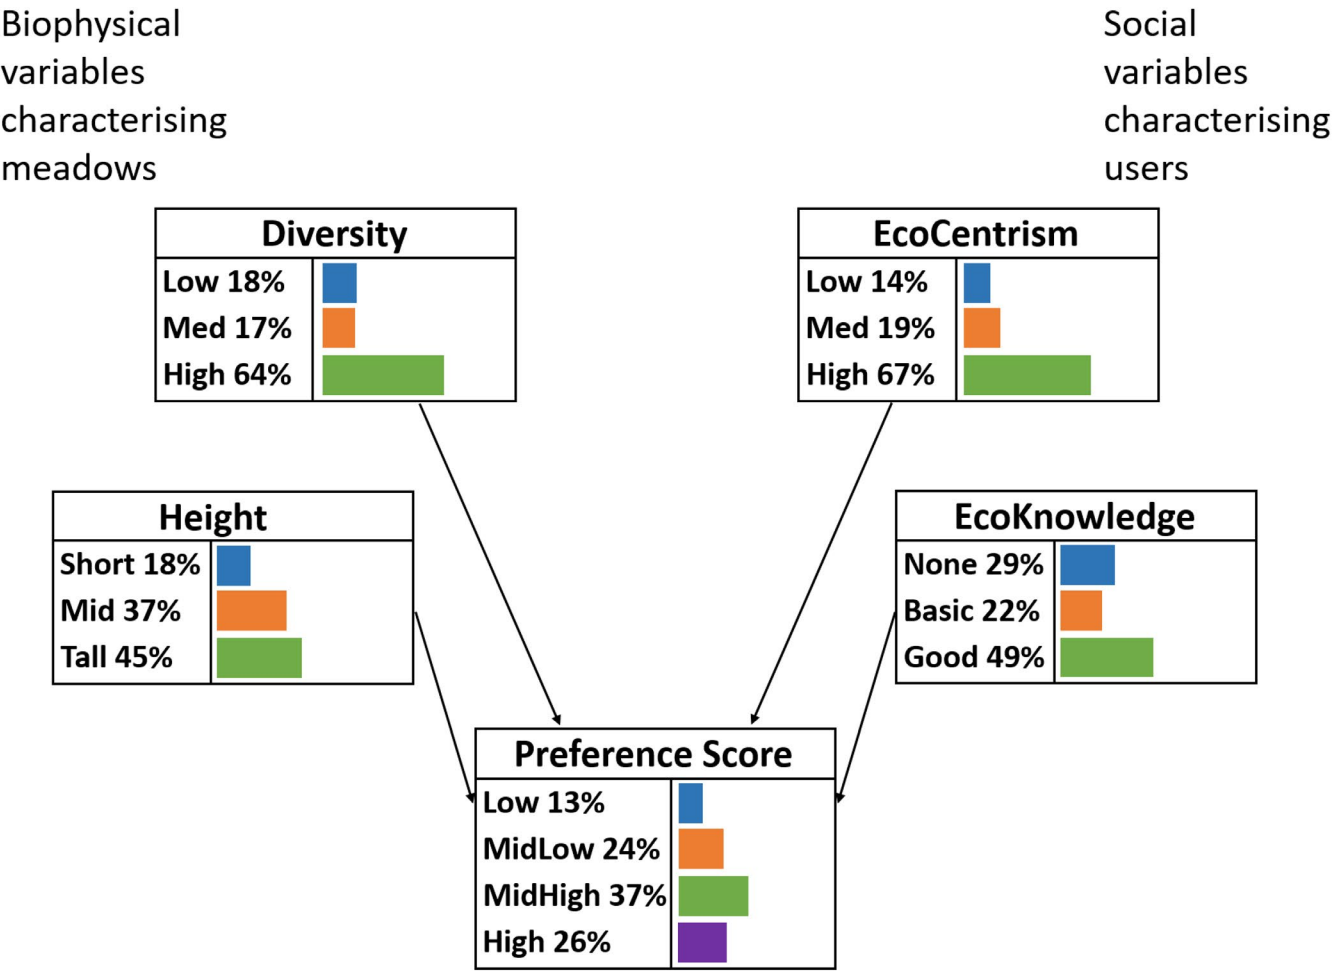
Biophysical variables characterising meadows

Social variables characterising users

Diversity
Low 18%
Med 17%
High 64%

EcoCentrism
Low 14%
Med 19%
High 67%

Height
Short 18%
Mid 37%
Tall 45%

EcoKnowledge
None 29%
Basic 22%
Good 49%

Preference Score
Low 13%
MidLow 24%
MidHigh 37%
High 26%